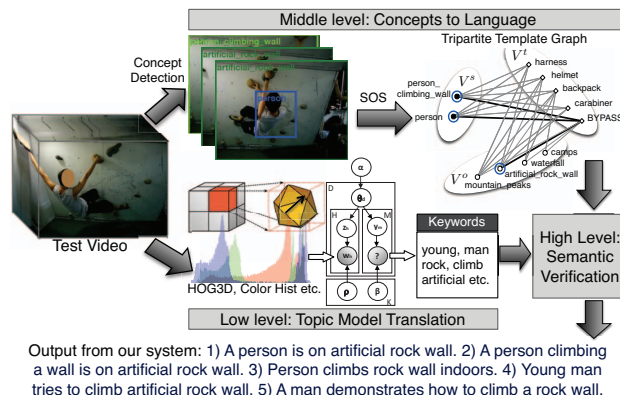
Middle level: Concepts to Language

Concept Detection

person_climbing_wall

artificial_rock_wall

person

SOS

Tripartite Template Graph

$V^t$

$V^s$

harness

helmet

backpack

carabiner

person_climbing_wall

person

BYPASS

camps

waterfall

artificial_rock_wall

$V^o$

mountain_peaks

Test Video

α

$θ_d$

D

H

M

$z_n$

$y_m$

$w_n$

?

ρ

β

K

HOG3D, Color Hist etc.

Keywords

young, man rock, climb artificial etc.

High Level: Semantic Verification

Low level: Topic Model Translation

Output from our system: 1) A person is on artificial rock wall. 2) A person climbing a wall is on artificial rock wall. 3) Person climbs rock wall indoors. 4) Young man tries to climb artificial rock wall. 5) A man demonstrates how to climb a rock wall.